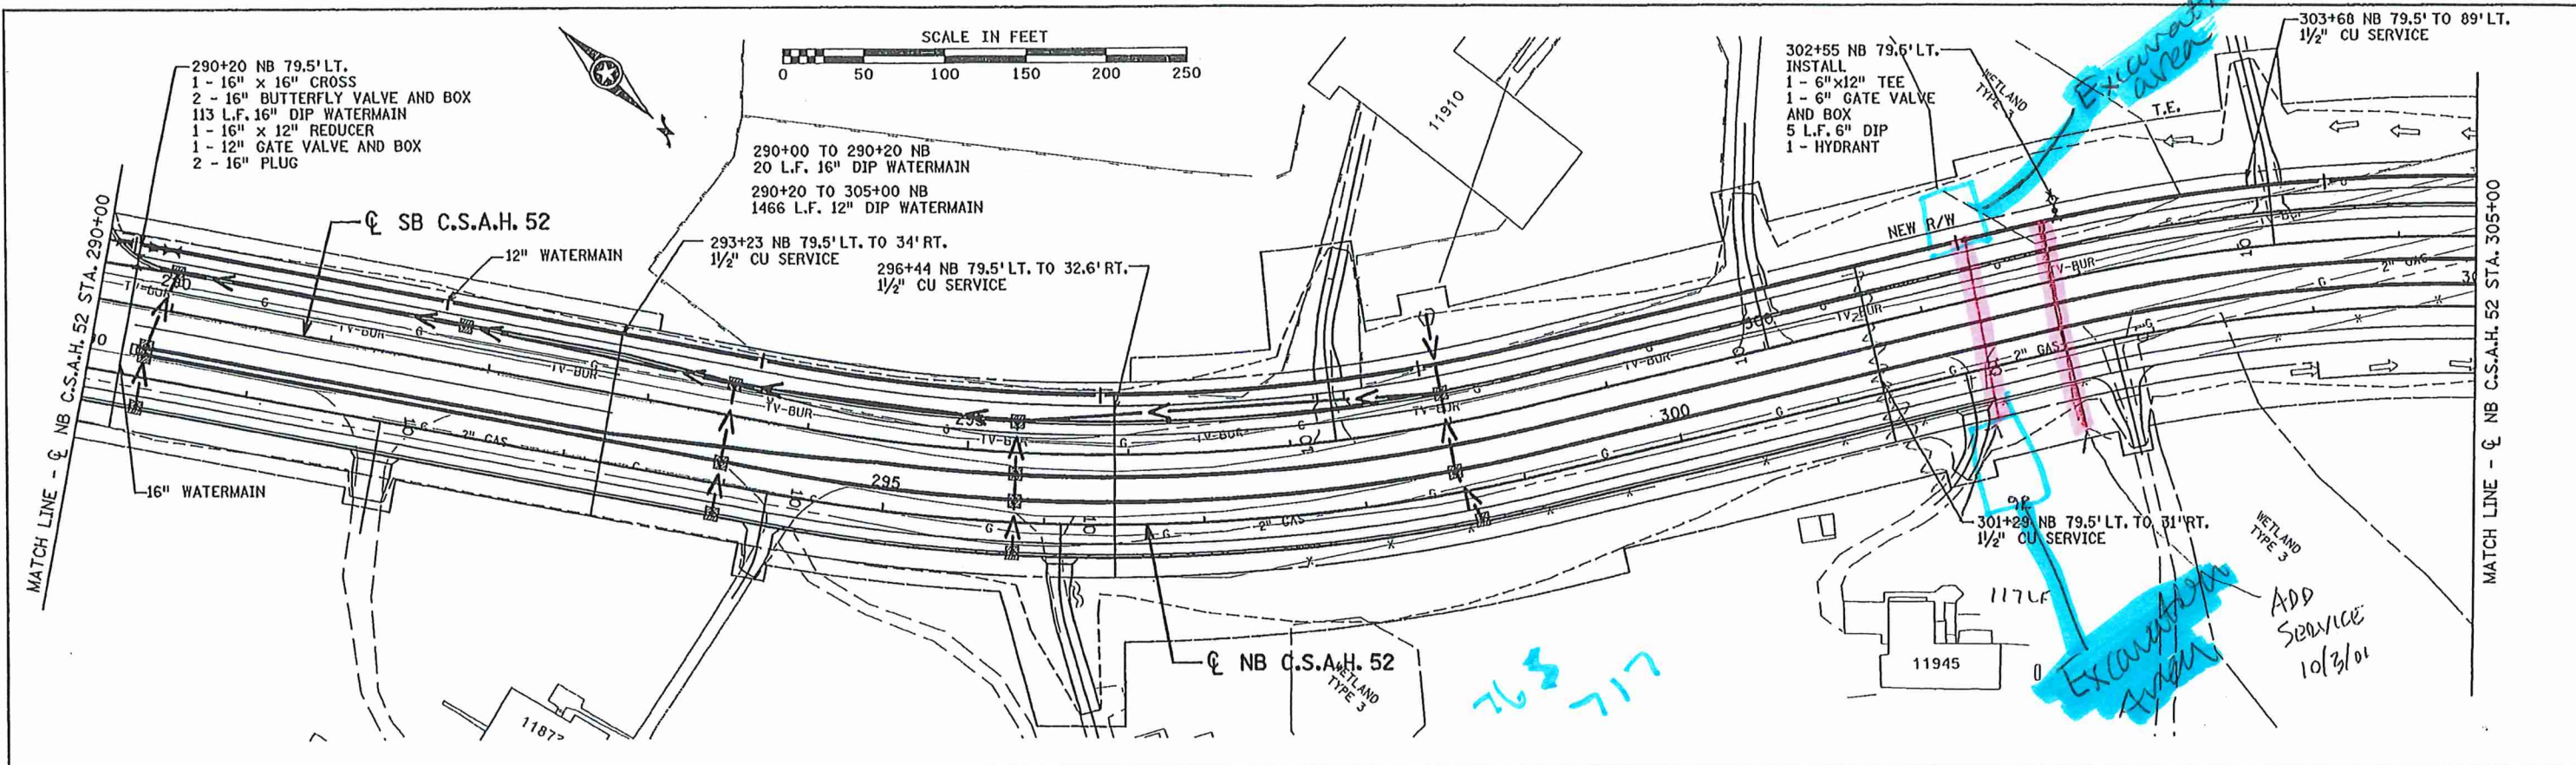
290+20 NB 79.5' LT.
1 - 16" x 16" CROSS
2 - 16" BUTTERFLY VALVE AND BOX
113 L.F. 16" DIP WATERMAIN
1 - 16" x 12" REDUCER
1 - 12" GATE VALVE AND BOX
2 - 16" PLUG

SCALE IN FEET
0 50 100 150 200 250

290+00 TO 290+20 NB
20 L.F. 16" DIP WATERMAIN
290+20 TO 305+00 NB
1466 L.F. 12" DIP WATERMAIN

302+55 NB 79.6' LT.
INSTALL
1 - 6"x12" TEE
1 - 6" GATE VALVE AND BOX
5 L.F. 6" DIP
1 - HYDRANT

303+60 NB 79.5' TO 89' LT.
1½" CU SERVICE

Excavation area

11910

WETLAND TYPE 3

T.E.

NEW R/W

℄ SB C.S.A.H. 52

12" WATERMAIN

293+23 NB 79.5' LT. TO 34' RT.
1½" CU SERVICE

296+44 NB 79.5' LT. TO 32.6' RT.
1½" CU SERVICE

MATCH LINE - ℄ NB C.S.A.H. 52 STA. 290+00

290

TV-BUR

G

2" GAS

295

300

16" WATERMAIN

301+29 NB 79.5' LT. TO 31' RT.
1½" CU SERVICE

WETLAND TYPE 3

MATCH LINE - ℄ NB C.S.A.H. 52 STA. 305+00

117 LF

11945

Excavation Area

ADD SERVICE 10/3/01

℄ NB C.S.A.H. 52

WETLAND TYPE 3

763 717

11873